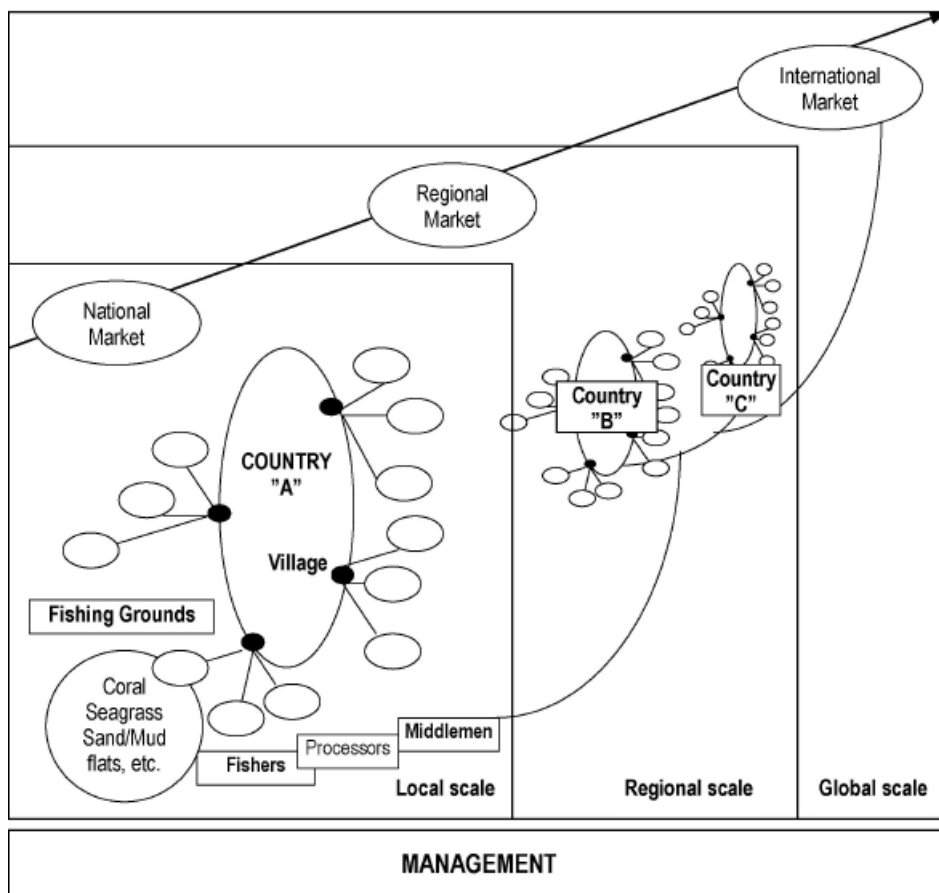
International Market

Regional Market

National Market

COUNTRY "A"

Village

Country "B"

Country "C"

Fishing Grounds

Coral Seagrass Sand/Mud flats, etc.

Fishers

Processors

Middlemen

Local scale

Regional scale

Global scale

MANAGEMENT